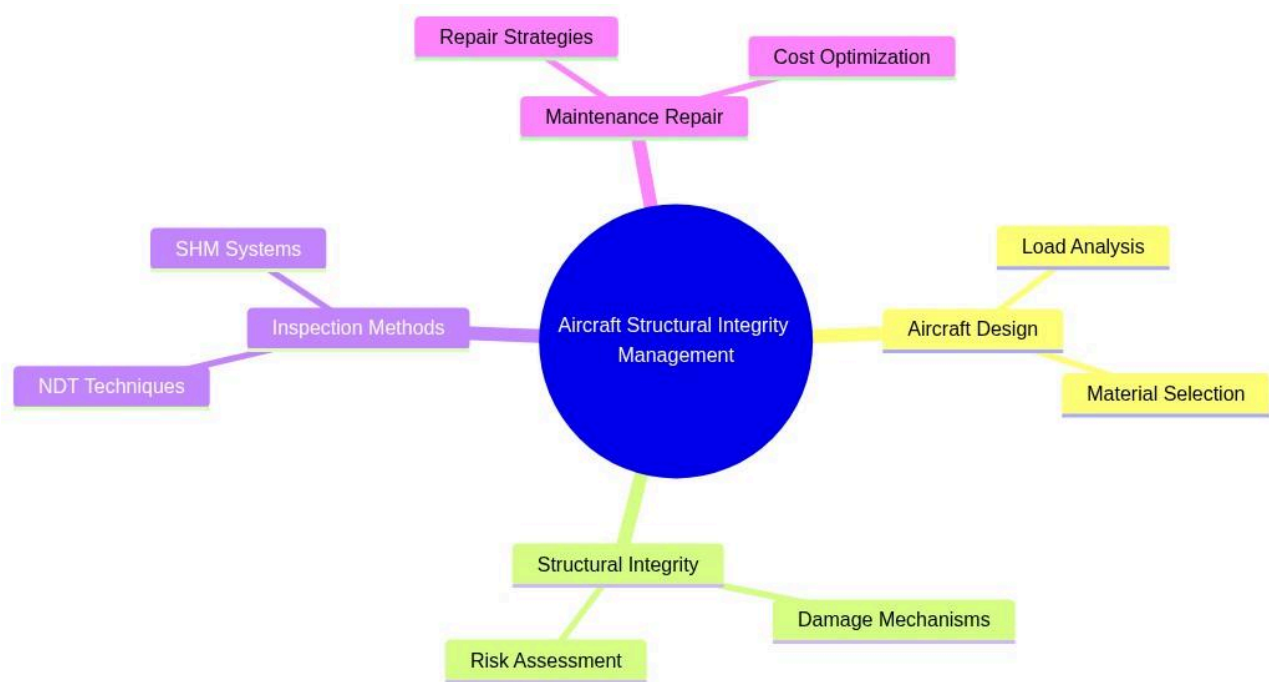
Repair Strategies

Cost Optimization

Maintenance Repair

SHM Systems

Inspection Methods

NDT Techniques

Aircraft Structural Integrity Management

Load Analysis

Aircraft Design

Material Selection

Structural Integrity

Damage Mechanisms

Risk Assessment